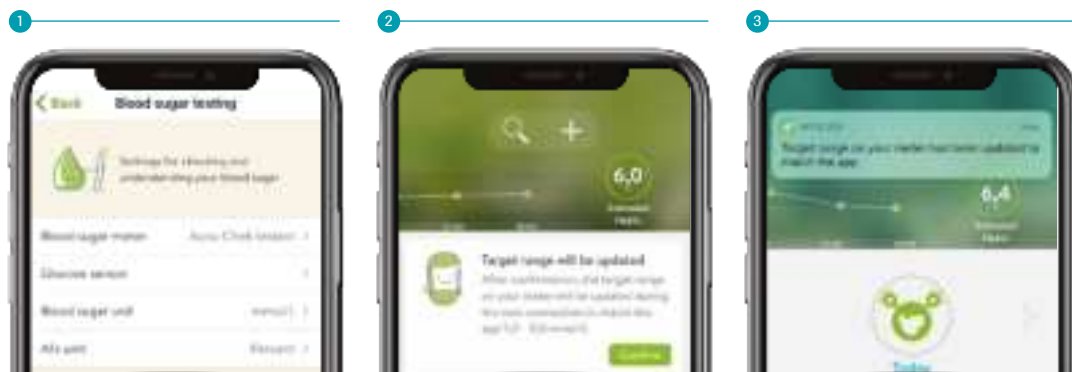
1

2

3

< Back Blood sugar testing

Settings for checking and understanding your blood sugar

Blood sugar meter Accu-Chek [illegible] >

Glucose sensor >

Blood sugar unit mmol/L >

A1c unit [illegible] >

6,0

Target range will be updated

After confirmation the target range on your meter will be updated during the next connection to match the app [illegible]

Confirm

Target range on your meter has been updated to match the app

6,4

Today